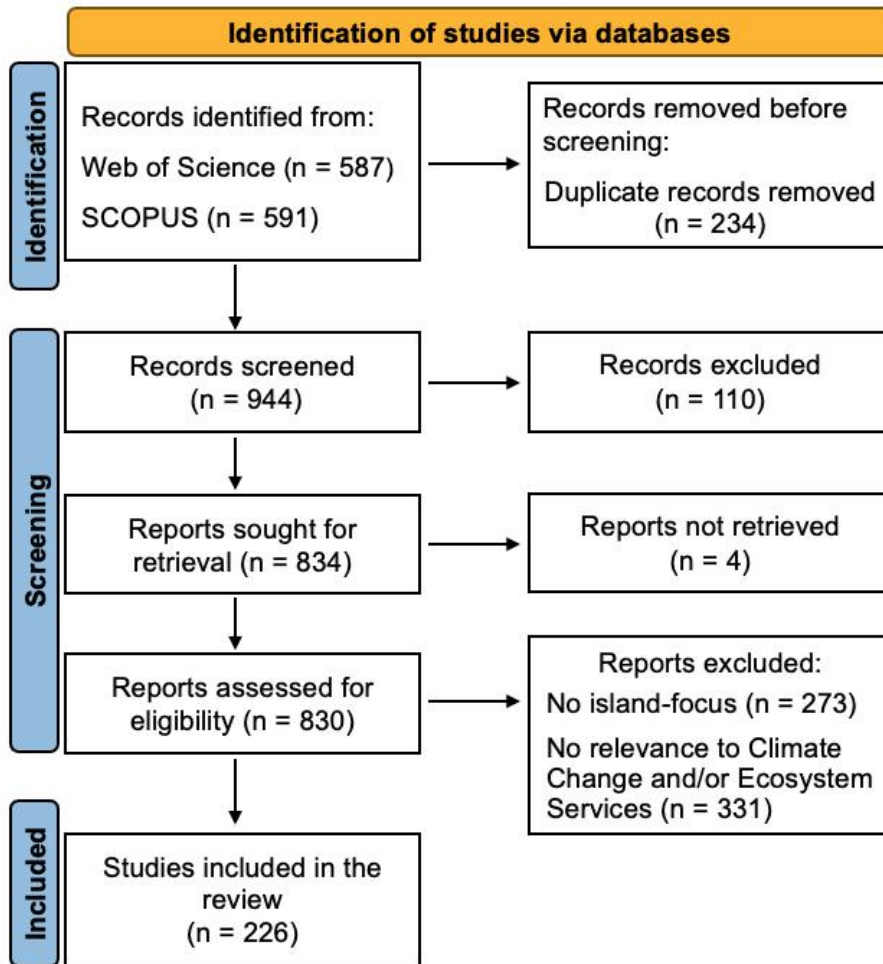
Identification of studies via databases

Identification

Records identified from:
Web of Science (n = 587)
SCOPUS (n = 591)

Records removed before screening:
Duplicate records removed (n = 234)

Screening

Records screened (n = 944)

Records excluded (n = 110)

Reports sought for retrieval (n = 834)

Reports not retrieved (n = 4)

Reports assessed for eligibility (n = 830)

Reports excluded:
No island-focus (n = 273)
No relevance to Climate Change and/or Ecosystem Services (n = 331)

Included

Studies included in the review (n = 226)